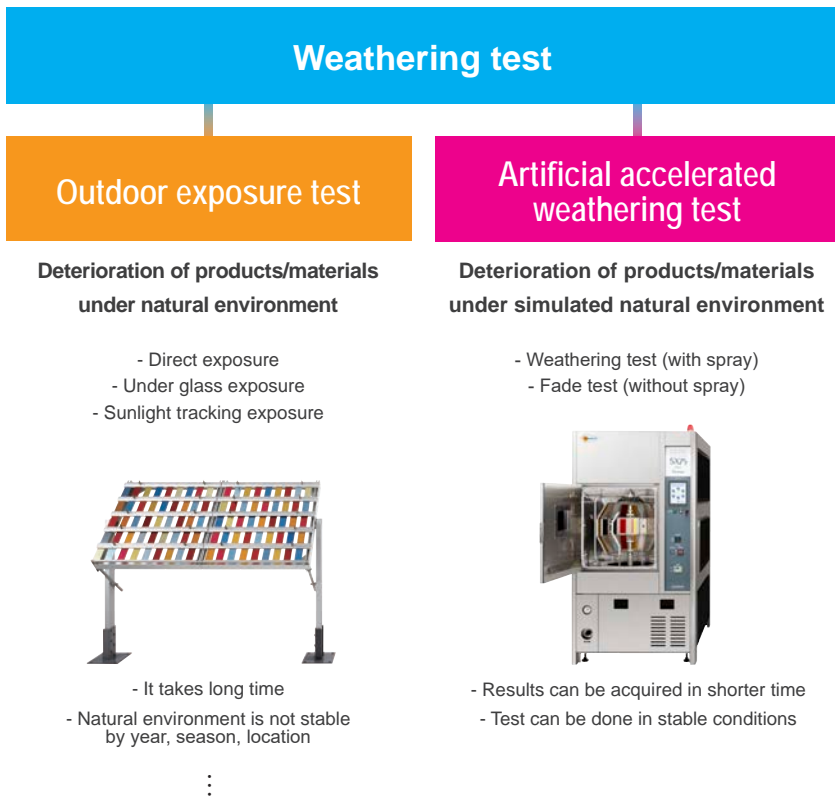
Weathering test

Outdoor exposure test

Deterioration of products/materials under natural environment

- Direct exposure
- Under glass exposure
- Sunlight tracking exposure

- It takes long time
- Natural environment is not stable by year, season, location

⋮

Artificial accelerated weathering test

Deterioration of products/materials under simulated natural environment

- Weathering test (with spray)
- Fade test (without spray)

- Results can be acquired in shorter time
- Test can be done in stable conditions